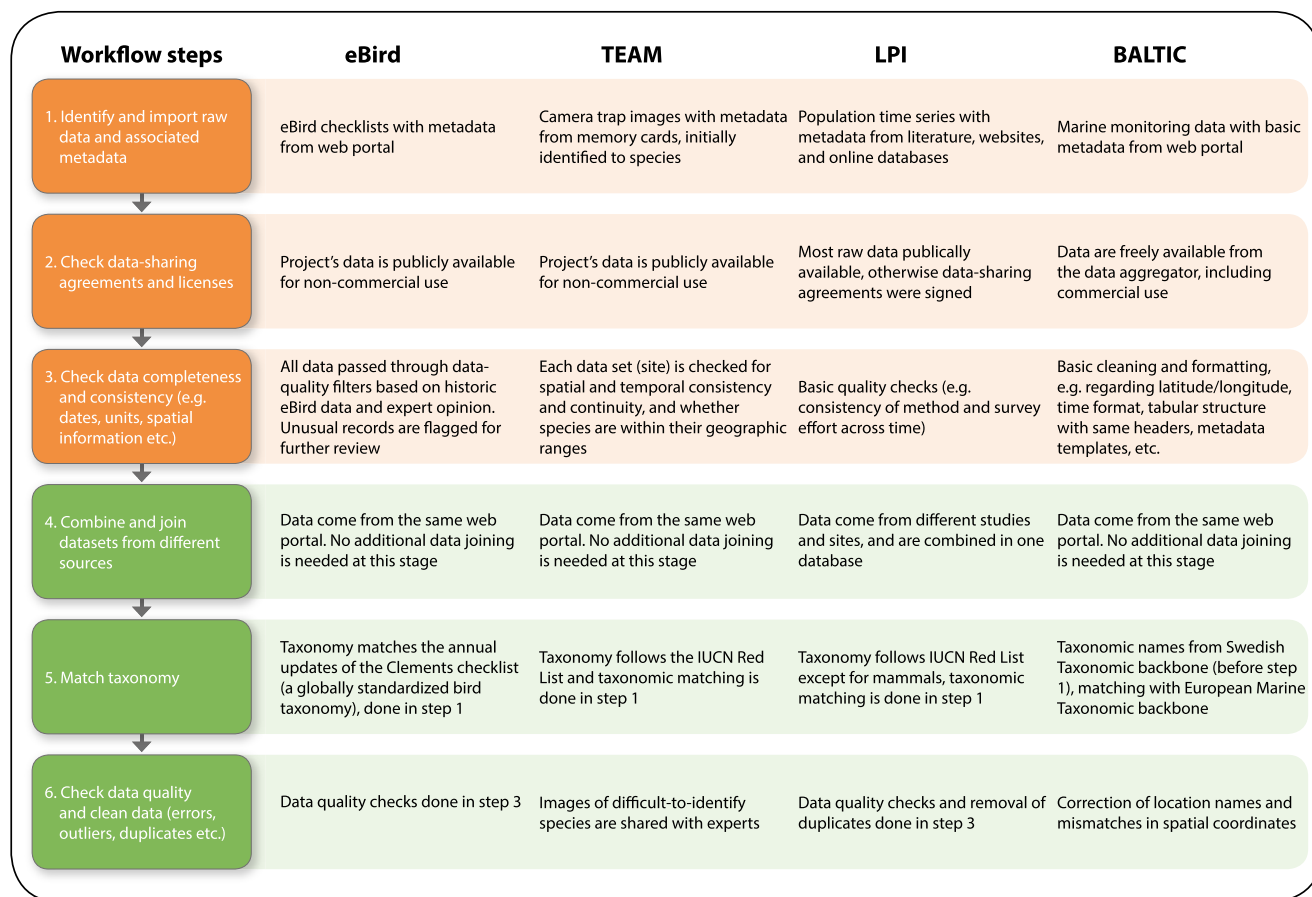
| Workflow steps | eBird | TEAM | LPI | BALTIC |
|---|---|---|---|---|
| 1. Identify and import raw data and associated metadata | eBird checklists with metadata from web portal | Camera trap images with metadata from memory cards, initially identified to species | Population time series with metadata from literature, websites, and online databases | Marine monitoring data with basic metadata from web portal |
| 2. Check data-sharing agreements and licenses | Project's data is publicly available for non-commercial use | Project's data is publicly available for non-commercial use | Most raw data publically available, otherwise data-sharing agreements were signed | Data are freely available from the data aggregator, including commercial use |
| 3. Check data completeness and consistency (e.g. dates, units, spatial information etc.) | All data passed through data-quality filters based on historic eBird data and expert opinion. Unusual records are flagged for further review | Each data set (site) is checked for spatial and temporal consistency and continuity, and whether species are within their geographic ranges | Basic quality checks (e.g. consistency of method and survey effort across time) | Basic cleaning and formatting, e.g. regarding latitude/longitude, time format, tabular structure with same headers, metadata templates, etc. |
| 4. Combine and join datasets from different sources | Data come from the same web portal. No additional data joining is needed at this stage | Data come from the same web portal. No additional data joining is needed at this stage | Data come from different studies and sites, and are combined in one database | Data come from the same web portal. No additional data joining is needed at this stage |
| 5. Match taxonomy | Taxonomy matches the annual updates of the Clements checklist (a globally standardized bird taxonomy), done in step 1 | Taxonomy follows the IUCN Red List and taxonomic matching is done in step 1 | Taxonomy follows IUCN Red List except for mammals, taxonomic matching is done in step 1 | Taxonomic names from Swedish Taxonomic backbone (before step 1), matching with European Marine Taxonomic backbone |
| 6. Check data quality and clean data (errors, outliers, duplicates etc.) | Data quality checks done in step 3 | Images of difficult-to-identify species are shared with experts | Data quality checks and removal of duplicates done in step 3 | Correction of location names and mismatches in spatial coordinates |